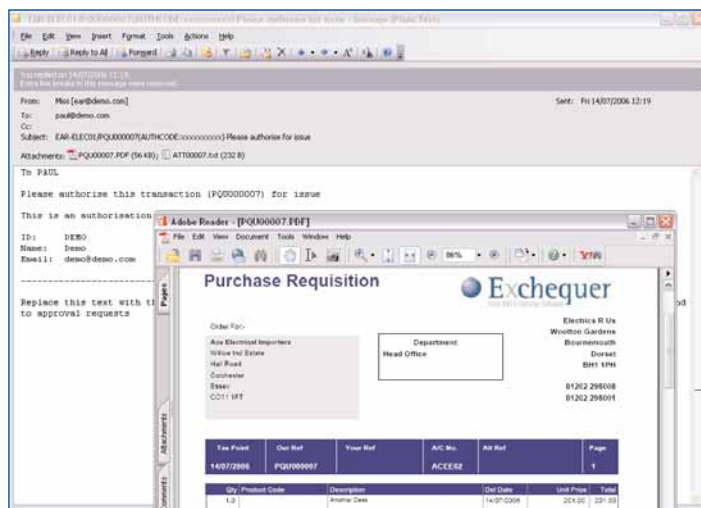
EAR-ELEC01/PQU000007/AUTHCODE:xxxxxxxxxx) Please authorise for issue - Message (Plain Text)

File Edit View Insert Format Tools Actions Help

Reply | Reply to All | Forward

You replied on 14/07/2006 12:19.
Extra line breaks in this message were removed.

From: Moo [ear@demo.com]
Sent: Fri 14/07/2006 12:19
To: paul@demo.com
Cc:
Subject: EAR-ELEC01/PQU000007/AUTHCODE:xxxxxxxxxx) Please authorize for issue

Attachments: PQU00007.PDF (56 KB); ATT00007.txt (232 B)

To PAUL

Please authorise this transaction (PQ0000007) for issue

This is an authorisation

ID: DEMO
Name: Demo
Email: demo@demo.com

Replace this text with t
to approval requests

Adobe Reader - [PQU00007.PDF]

File Edit View Document Tools Window Help

86%

Pages

Attachments

Comments

Purchase Requisition

Exchequer

Order For:-

Ace Electrical Importers
Willow Ind Estate
Hall Road
Colchester
Essex
CO11 1FT

Department
Head Office

Electrics R Us
Wootton Gardens
Bournemouth
Dorset
BH1 1PH

01202 298008
01202 298001

| Tax Point | Our Ref | Your Ref | A/C No. | Alt Ref | Page |
|---|---|---|---|---|---|
| 14/07/2006 | PQU000007 | | ACCE02 | | 1 |

| Qty | Product Code | Description | Del Date | Unit Price | Total |
|---|---|---|---|---|---|
| 1.0 | | Amstrad Desk | 14/07/2006 | 231.00 | 231.00 |